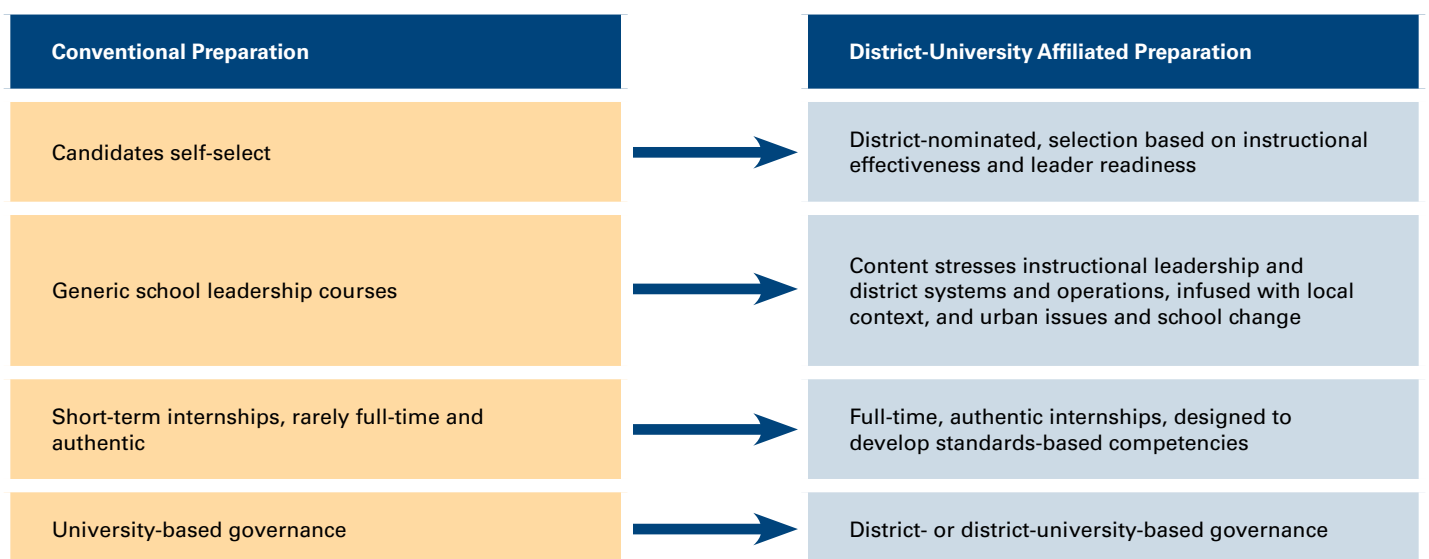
| Conventional Preparation | District-University Affiliated Preparation |
|---|---|
| Candidates self-select | District-nominated, selection based on instructional effectiveness and leader readiness |
| Generic school leadership courses | Content stresses instructional leadership and district systems and operations, infused with local context, and urban issues and school change |
| Short-term internships, rarely full-time and authentic | Full-time, authentic internships, designed to develop standards-based competencies |
| University-based governance | District- or district-university-based governance |